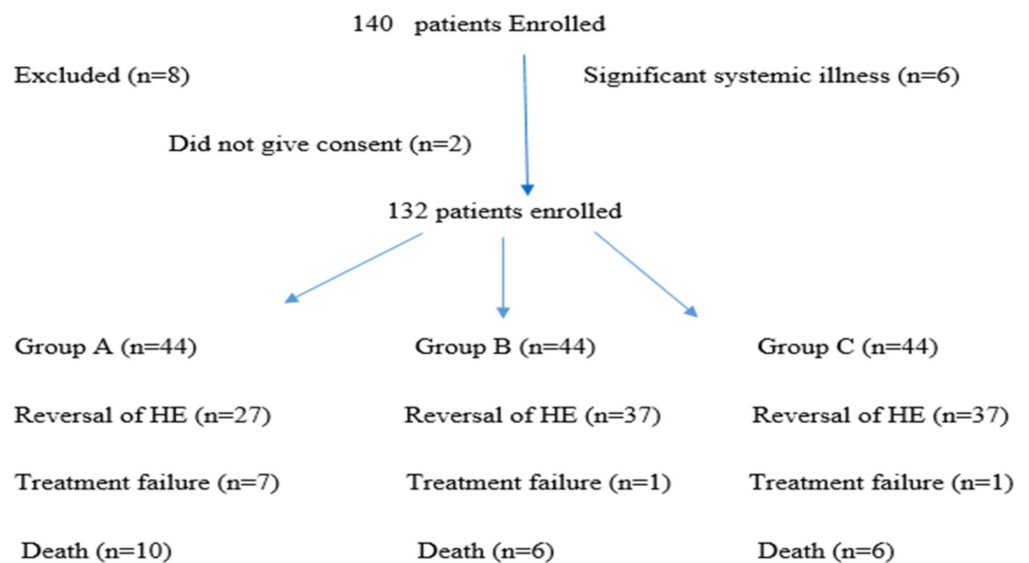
140 patients Enrolled

Excluded (n=8)

Significant systemic illness (n=6)

Did not give consent (n=2)

132 patients enrolled

Group A (n=44)

Reversal of HE (n=27)

Treatment failure (n=7)

Death (n=10)

Group B (n=44)

Reversal of HE (n=37)

Treatment failure (n=1)

Death (n=6)

Group C (n=44)

Reversal of HE (n=37)

Treatment failure (n=1)

Death (n=6)